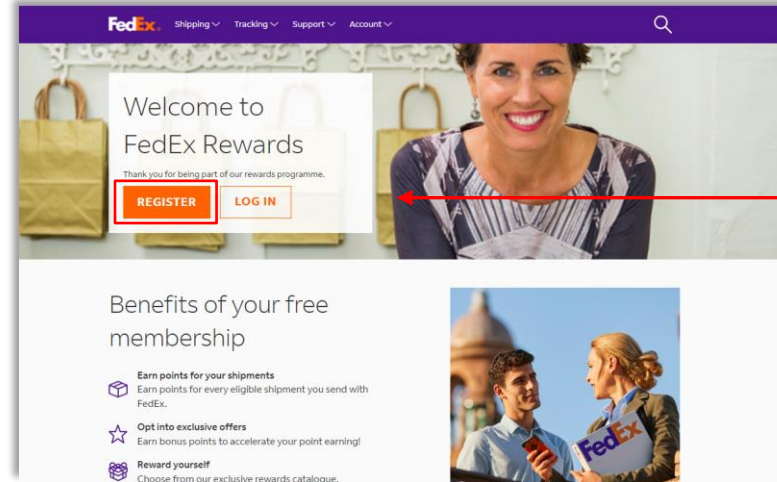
FedEx. Shipping Tracking Support Account

Welcome to FedEx Rewards

Thank you for being part of our rewards programme.

REGISTER LOG IN

Benefits of your free membership

Earn points for your shipments
Earn points for every eligible shipment you send with FedEx.

Opt into exclusive offers
Earn bonus points to accelerate your point earning!

Reward yourself
Choose from our exclusive rewards catalogue.

FedEx